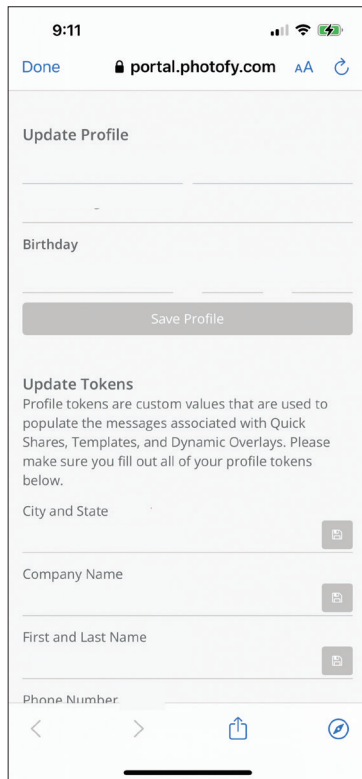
9:11

Done portal.photofy.com AA

Update Profile

Birthday

Save Profile

Update Tokens
Profile tokens are custom values that are used to populate the messages associated with Quick Shares, Templates, and Dynamic Overlays. Please make sure you fill out all of your profile tokens below.

City and State

Company Name

First and Last Name

Phone Number